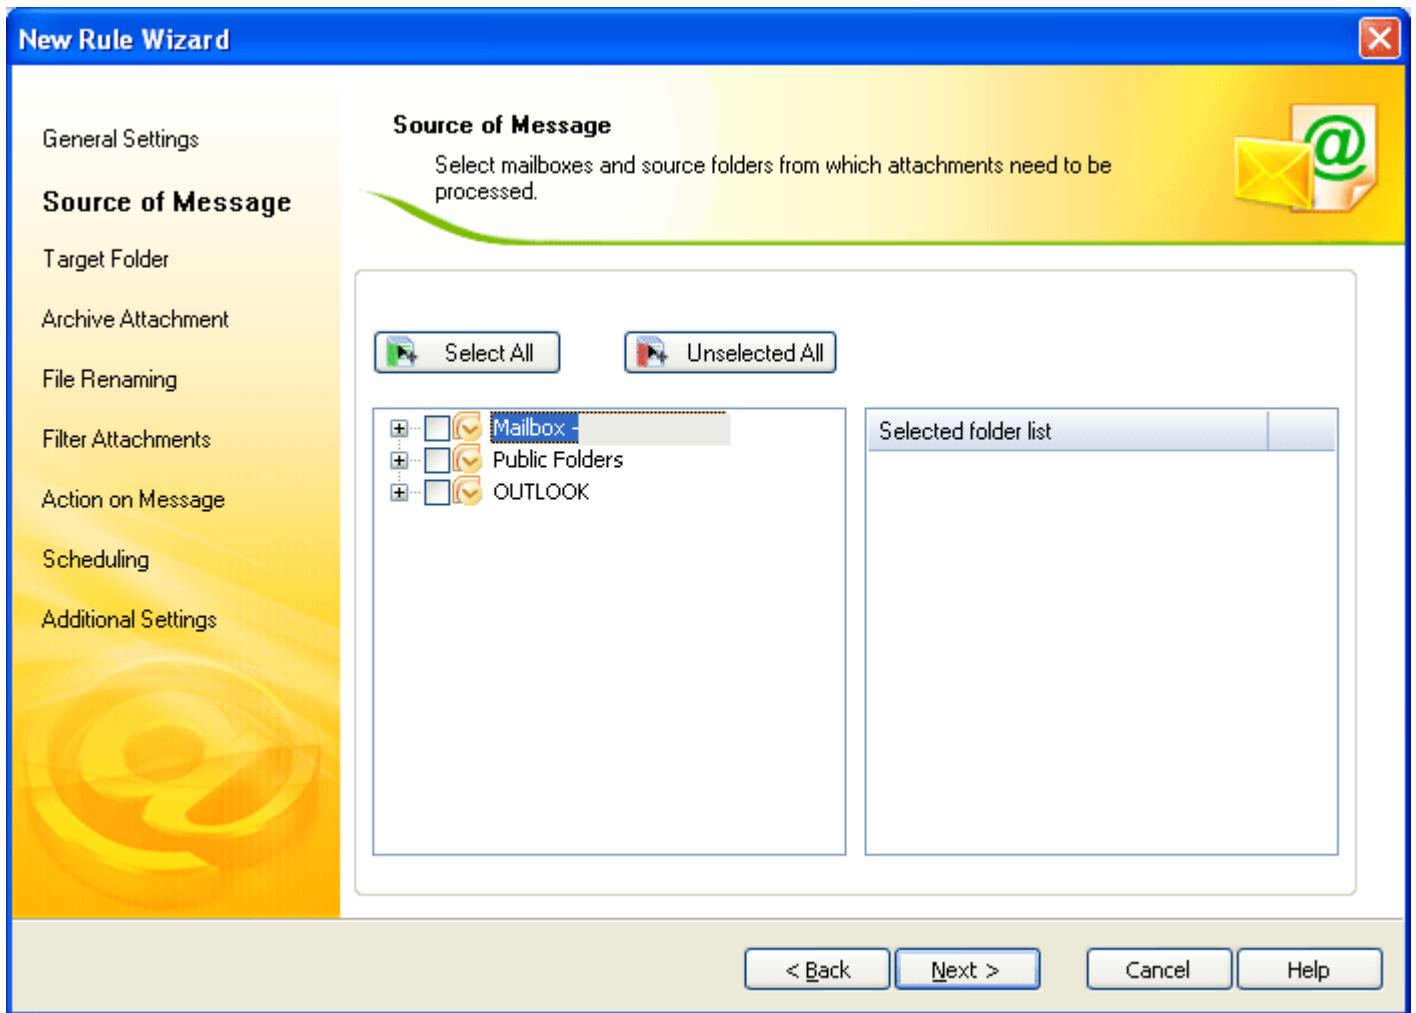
New Rule Wizard

General Settings

Source of Message

Target Folder

Archive Attachment

File Renaming

Filter Attachments

Action on Message

Scheduling

Additional Settings

Source of Message

Select mailboxes and source folders from which attachments need to be processed.

Select All

Unselected All

Mailbox -

Public Folders

OUTLOOK

Selected folder list

< Back

Next >

Cancel

Help